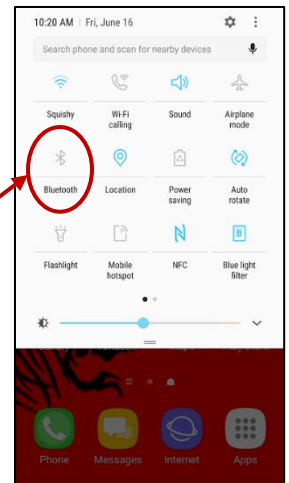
10:20 AM | Fri, June 16

Search phone and scan for nearby devices

Squishy
Wi-Fi calling
Sound
Airplane mode

Bluetooth
Location
Power saving
Auto rotate

Flashlight
Mobile hotspot
NFC
Blue light filter

Phone
Messages
Internet
Apps